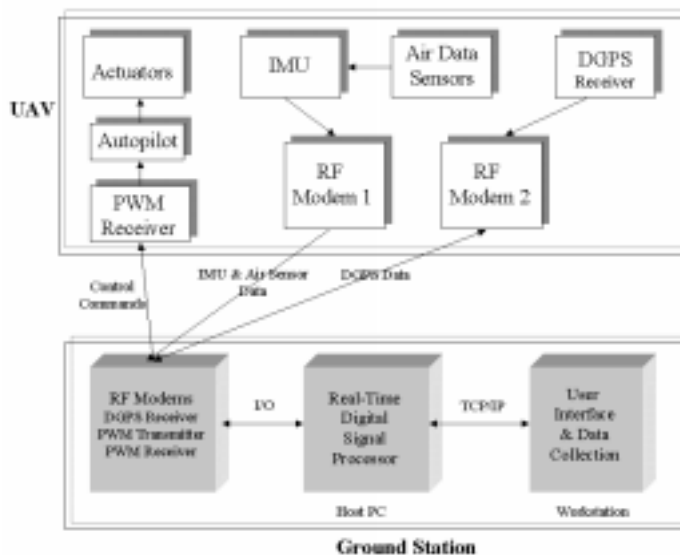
UAV

Actuators

Autopilot

PWM Receiver

IMU

Air Data Sensors

DGPS Receiver

RF Modem 1

RF Modem 2

Control Commands

IMU & Air Sensor Data

DGPS Data

RF Modems DGPS Receiver PWM Transmitter PWM Receiver

I/O

Real-Time Digital Signal Processor

TCP/IP

User Interface & Data Collection

Host PC

Workstation

Ground Station